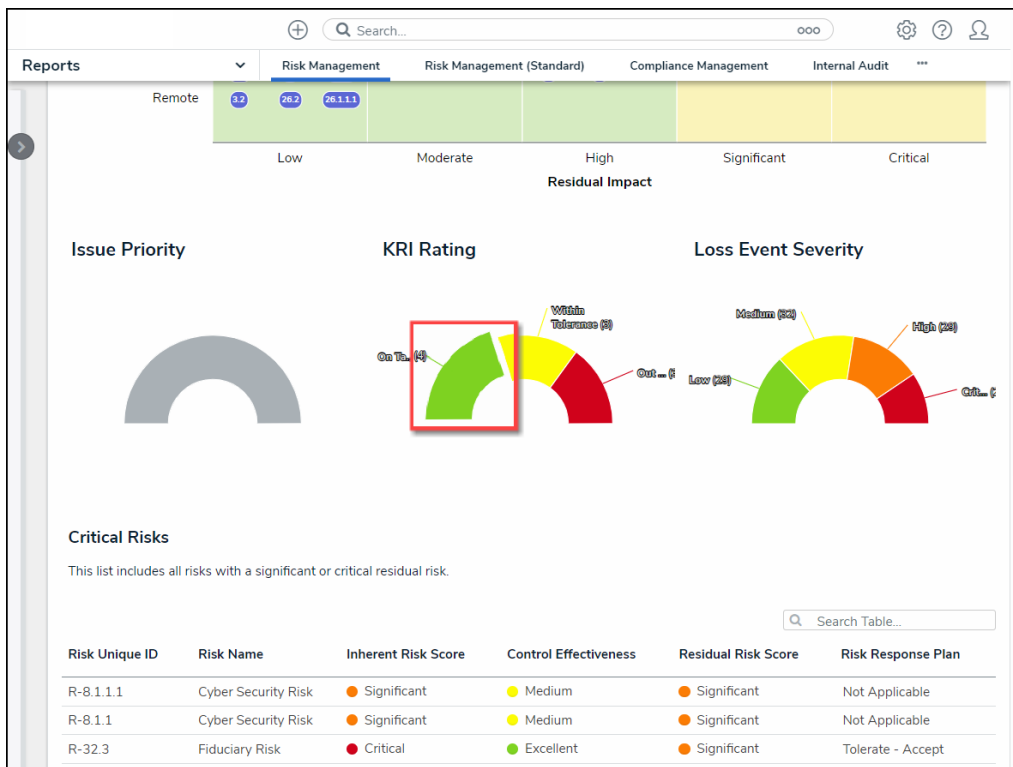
Search...

Reports

Risk Management | Risk Management (Standard) | Compliance Management | Internal Audit | •••

Remote 3.2 26.2 26.1.1.1

Low Moderate High Significant Critical

Residual Impact

Issue Priority

KRI Rating

Loss Event Severity

Within Tolerance (3)

On Ta... (4)

Out ... (

Medium (52)

High (29)

Low (29)

Crit... (

Critical Risks

This list includes all risks with a significant or critical residual risk.

Search Table...

| Risk Unique ID | Risk Name | Inherent Risk Score | Control Effectiveness | Residual Risk Score | Risk Response Plan |
|---|---|---|---|---|---|
| R-8.1.1.1 | Cyber Security Risk | Significant | Medium | Significant | Not Applicable |
| R-8.1.1 | Cyber Security Risk | Significant | Medium | Significant | Not Applicable |
| R-32.3 | Fiduciary Risk | Critical | Excellent | Significant | Tolerate - Accept |